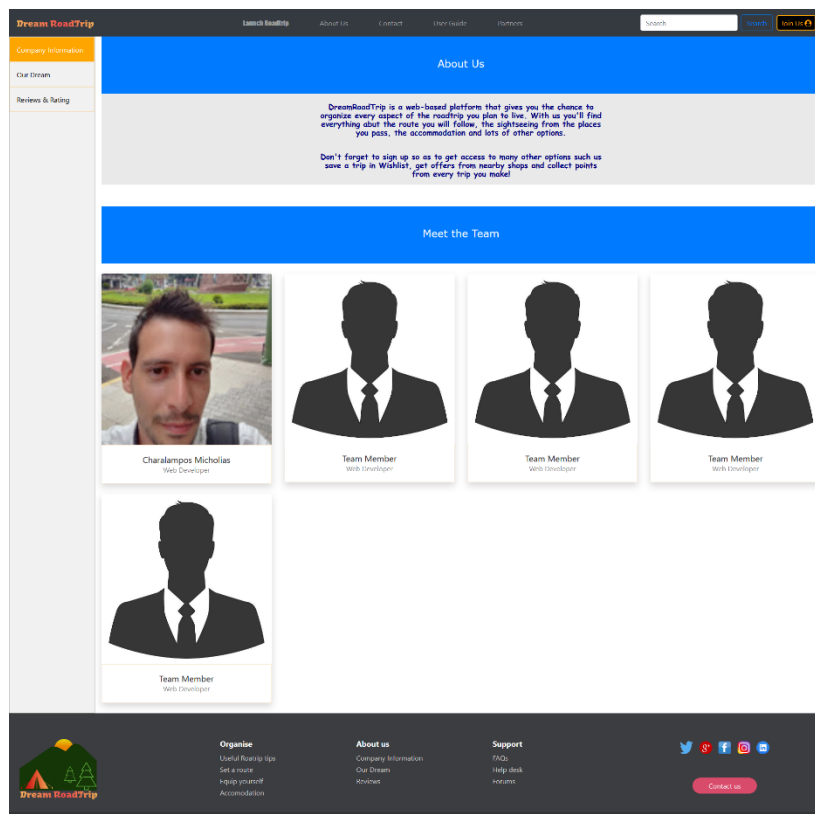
Dream RoadTrip Launch RoadTrip About Us Contact User Guide Partners Search Search Join Us

Company Information
Our Dream
Reviews & Rating

About Us

DreamRoadTrip is a web-based platform that gives you the chance to organize every aspect of the roadtrip you plan to live. With us you'll find everything abut the route you will follow, the sightseeing from the places you pass, the accommodation and lots of other options.

Don't forget to sign up so as to get access to many other options such us save a trip in Wishlist, get offers from nearby shops and collect points from every trip you make!

Meet the Team

Charalampos Micholias
Web Developer

Team Member
Web Developer

Team Member
Web Developer

Team Member
Web Developer

Team Member
Web Developer

Dream RoadTrip

Organise
Useful Roatrip tips
Set a route
Equip yourself
Accomodation

About us
Company Information
Our Dream
Reviews

Support
FAQs
Help desk
Forums

Contact us